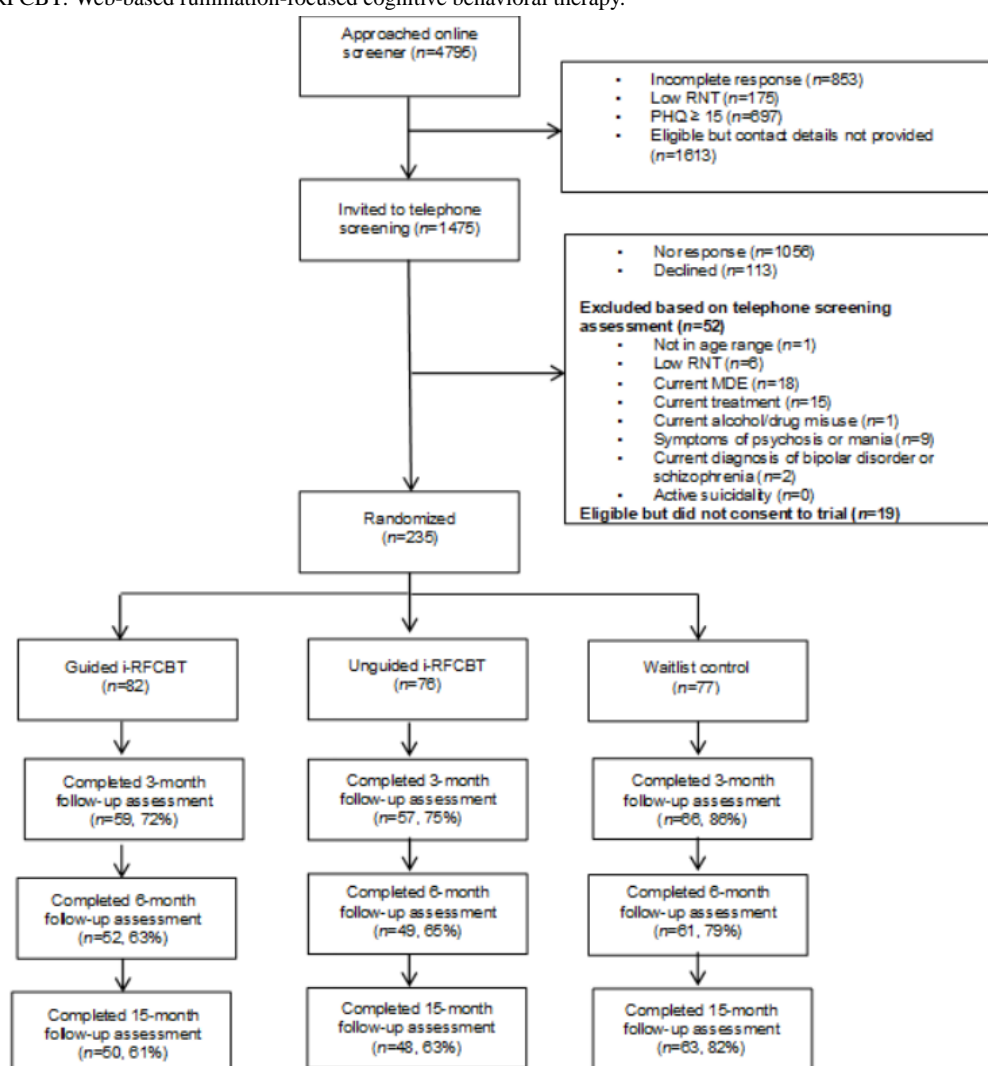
RFCBT: Web-based rumination-focused cognitive behavioral therapy.

Approached online screener ($n$=4796)

- Incomplete response ($n$=853)
- Low RNT ($n$=175)
- PHQ ≥ 15 ($n$=697)
- Eligible but contact details not provided ($n$=1613)

Invited to telephone screening ($n$=1475)

- No response ($n$=1056)
- Declined ($n$=113)

**Excluded based on telephone screening assessment (n=52)**
- Not in age range ($n$=1)
- Low RNT ($n$=6)
- Current MDE ($n$=18)
- Current treatment ($n$=15)
- Current alcohol/drug misuse ($n$=1)
- Symptoms of psychosis or mania ($n$=9)
- Current diagnosis of bipolar disorder or schizophrenia ($n$=2)
- Active suicidality ($n$=0)

**Eligible but did not consent to trial ($n$=19)**

Randomized ($n$=235)

Guided i-RFCBT ($n$=82)

Unguided i-RFCBT ($n$=76)

Waitlist control ($n$=77)

Completed 3-month follow-up assessment ($n$=59, 72%)

Completed 3-month follow-up assessment ($n$=57, 75%)

Completed 3-month follow-up assessment ($n$=66, 86%)

Completed 6-month follow-up assessment ($n$=52, 63%)

Completed 6-month follow-up assessment ($n$=49, 65%)

Completed 6-month follow-up assessment ($n$=61, 79%)

Completed 15-month follow-up assessment ($n$=50, 61%)

Completed 15-month follow-up assessment ($n$=48, 63%)

Completed 15-month follow-up assessment ($n$=63, 82%)